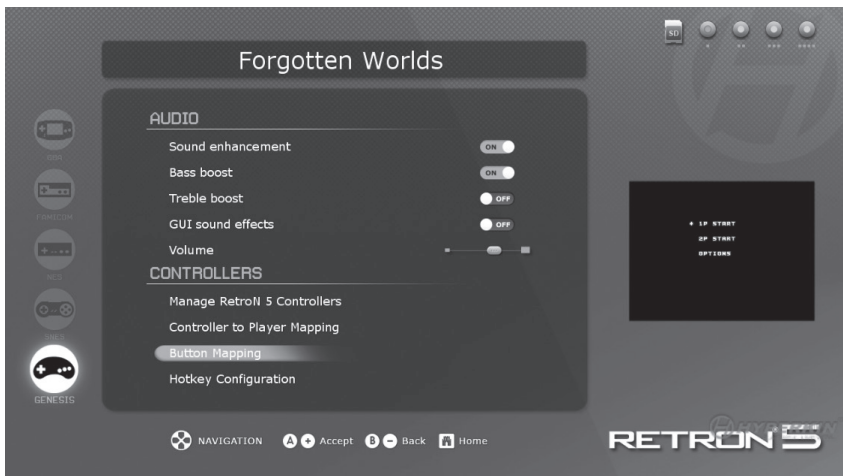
SD

Forgotten Worlds

AUDIO

Sound enhancement ON

Bass boost ON

Treble boost OFF

GUI sound effects OFF

Volume

CONTROLLERS

Manage RetroN 5 Controllers

Controller to Player Mapping

Button Mapping

Hotkey Configuration

GBA

FAMICOM

NES

SNES

GENESIS

1P START

2P START

OPTIONS

NAVIGATION A Accept B Back Home

RETRON 5